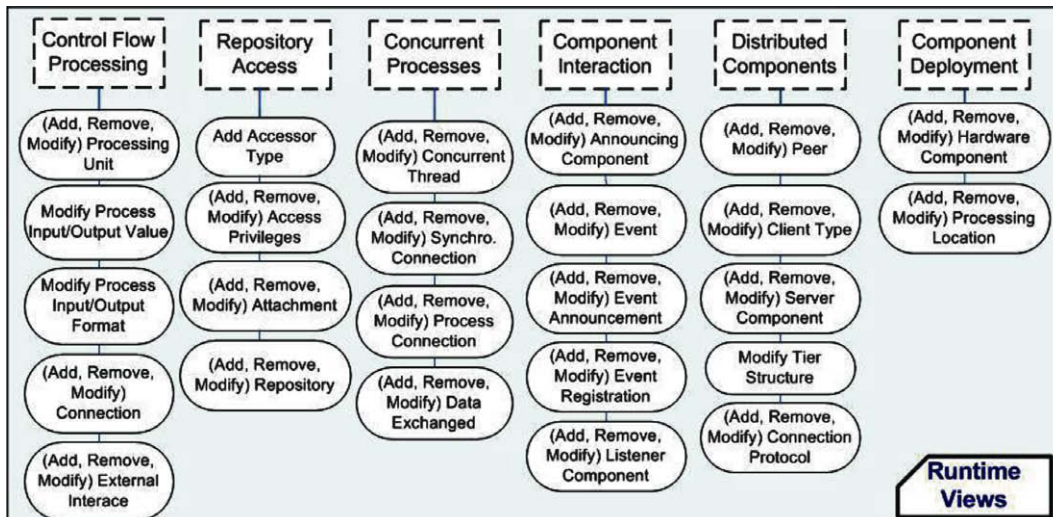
Control Flow Processing

(Add, Remove, Modify) Processing Unit

Modify Process Input/Output Value

Modify Process Input/Output Format

(Add, Remove, Modify) Connection

(Add, Remove, Modify) External Interace

Repository Access

Add Accessor Type

(Add, Remove, Modify) Access Privileges

(Add, Remove, Modify) Attachment

(Add, Remove, Modify) Repository

Concurrent Processes

(Add, Remove, Modify) Concurrent Thread

(Add, Remove, Modify) Synchro. Connection

(Add, Remove, Modify) Process Connection

(Add, Remove, Modify) Data Exchanged

Component Interaction

(Add, Remove, Modify) Announcing Component

(Add, Remove, Modify) Event

(Add, Remove, Modify) Event Announcement

(Add, Remove, Modify) Event Registration

(Add, Remove, Modify) Listener Component

Distributed Components

(Add, Remove, Modify) Peer

(Add, Remove, Modify) Client Type

(Add, Remove, Modify) Server Component

Modify Tier Structure

(Add, Remove, Modify) Connection Protocol

Component Deployment

(Add, Remove, Modify) Hardware Component

(Add, Remove, Modify) Processing Location

Runtime Views